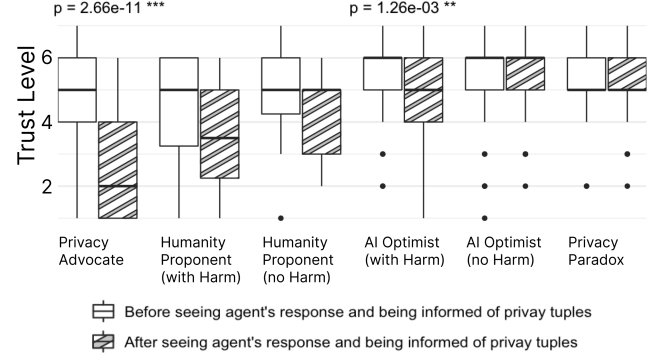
p = 2.66e-11 ***

p = 1.26e-03 **

Trust Level

6

4

2

Privacy Advocate

Humanity Proponent (with Harm)

Humanity Proponent (no Harm)

AI Optimist (with Harm)

AI Optimist (no Harm)

Privacy Paradox

Before seeing agent's response and being informed of privay tuples

After seeing agent's response and being informed of privay tuples